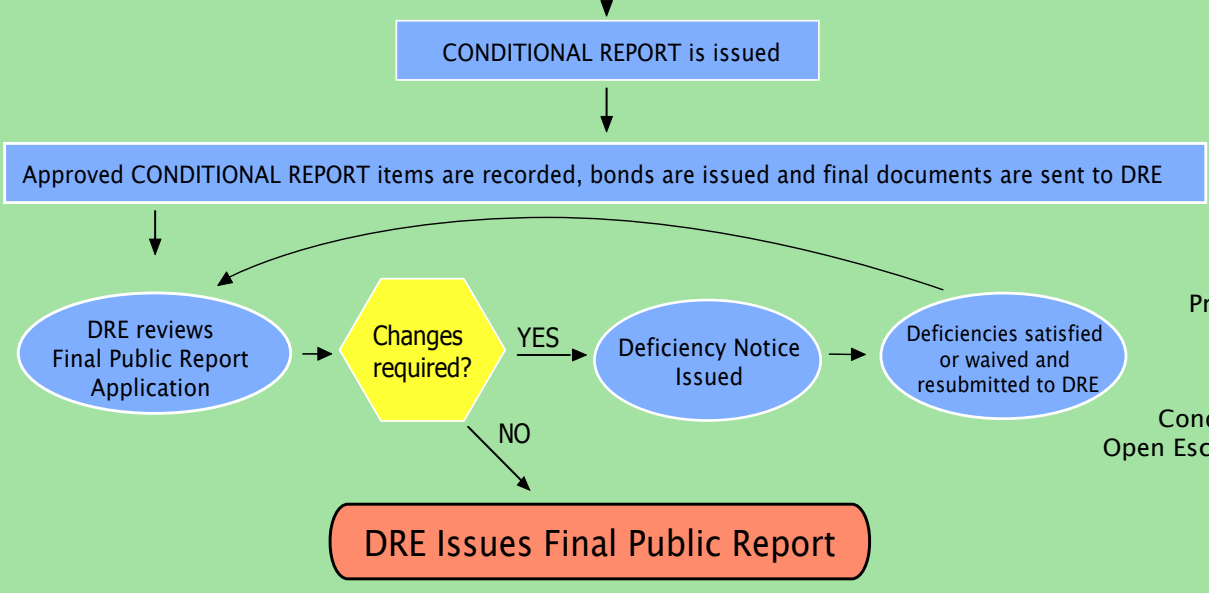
CONDITIONAL REPORT is issued

Approved CONDITIONAL REPORT items are recorded, bonds are issued and final documents are sent to DRE

DRE reviews Final Public Report Application

Changes required?

YES

Deficiency Notice Issued

Deficiencies satisfied or waived and resubmitted to DRE

NO

DRE Issues Final Public Report

Pr

Conc
Open Esc